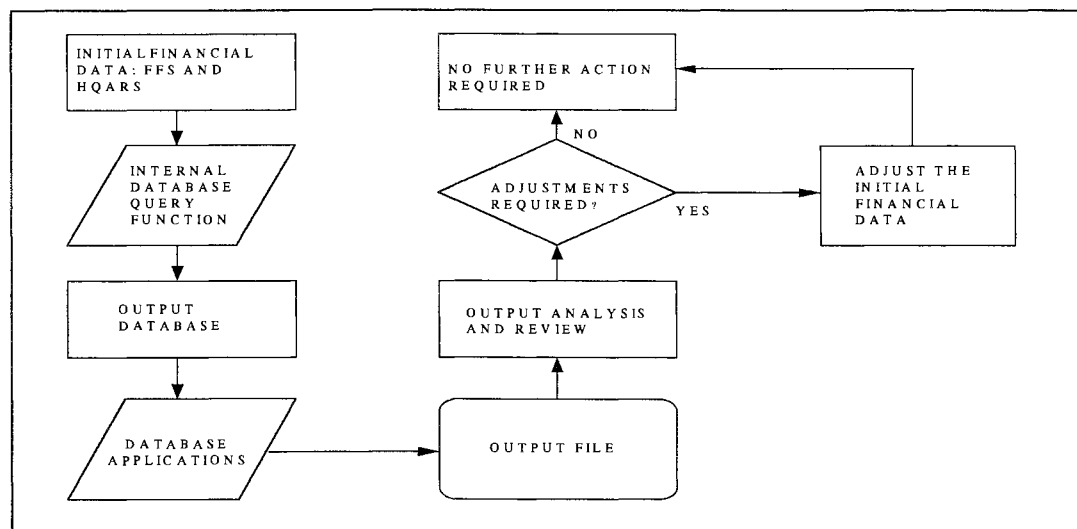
INITIALFINANCIAL DATA: FFS AND HQARS

INTERNAL DATABASE QUERY FUNCTION

OUTPUT DATABASE

DATABASE APPLICATIONS

OUTPUT FILE

OUTPUT ANALYSIS AND REVIEW

ADJUSTMENTS REQUIRED?

NO

YES

NO FURTHER ACTION REQUIRED

ADJUST THE INITIAL FINANCIAL DATA